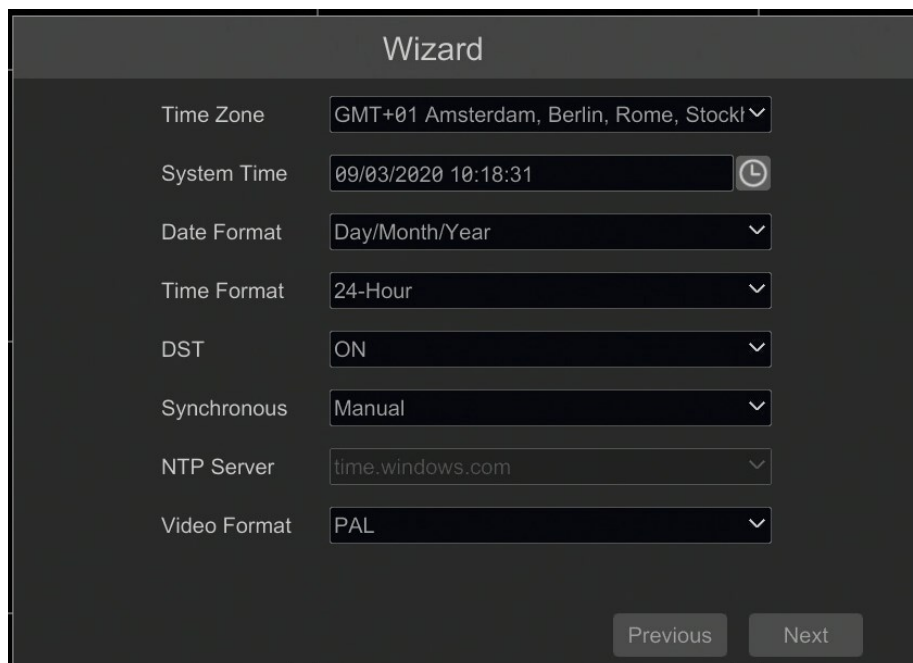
Wizard

Time Zone GMT+01 Amsterdam, Berlin, Rome, Stockh

System Time 09/03/2020 10:18:31

Date Format Day/Month/Year

Time Format 24-Hour

DST ON

Synchronous Manual

NTP Server time.windows.com

Video Format PAL

Previous Next